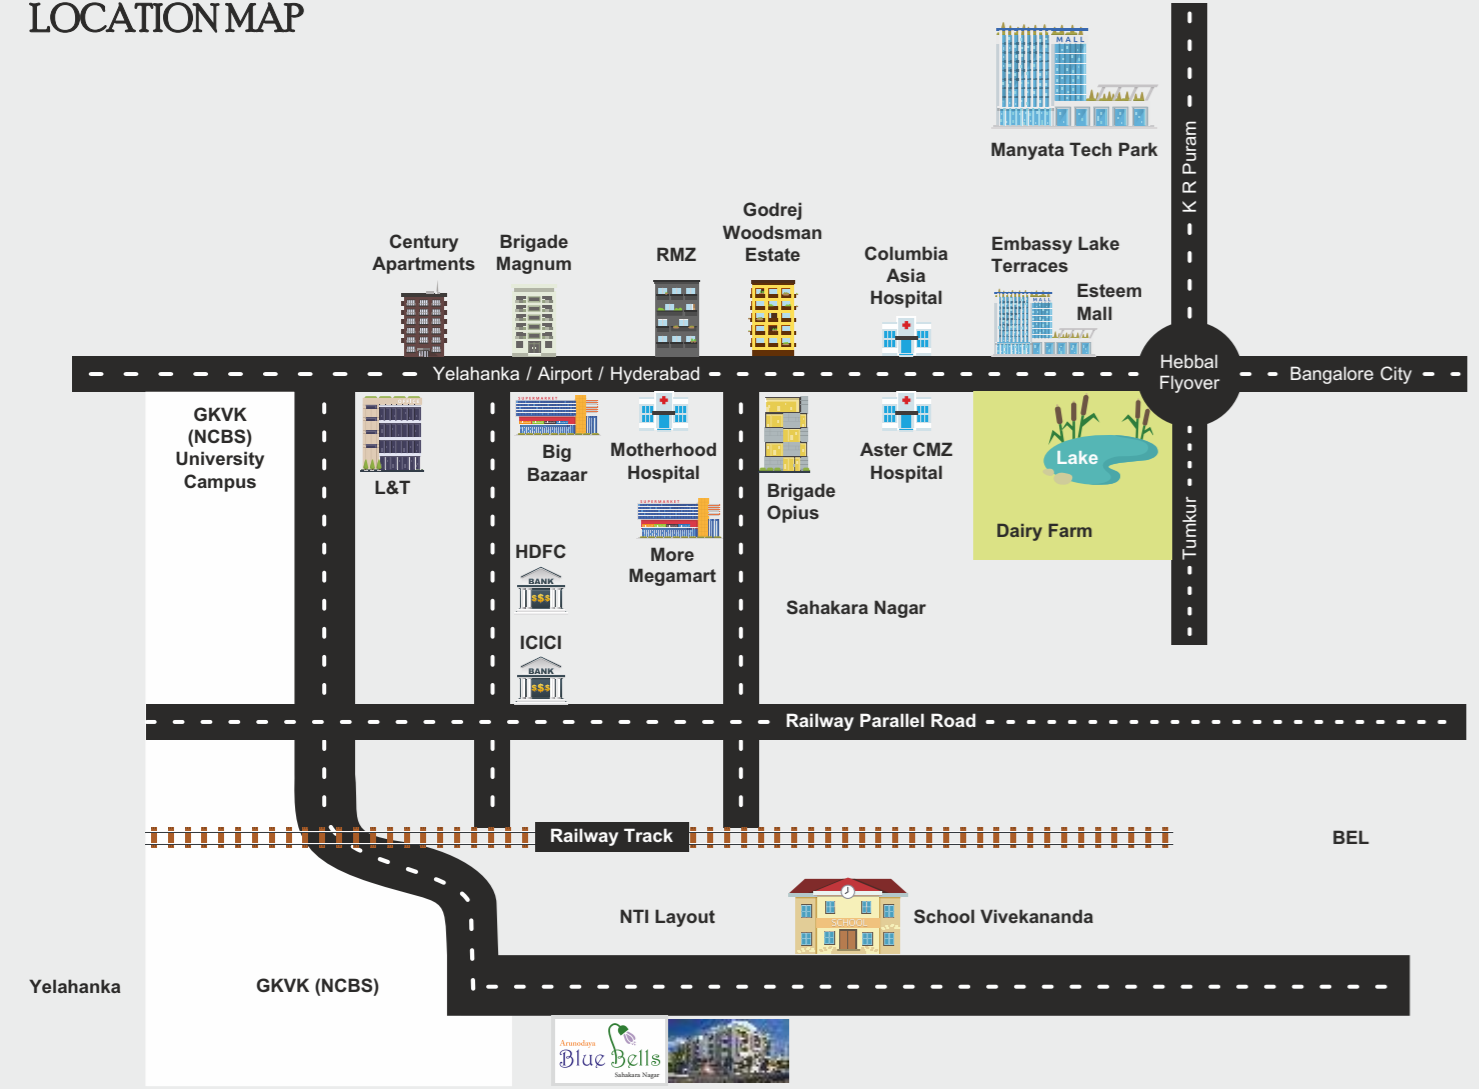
LOCATION MAP

MALL

Manyata Tech Park

K R Puram

Century Apartments

Brigade Magnum

RMZ

Godrej Woodsman Estate

Columbia Asia Hospital

Embassy Lake Terraces

Esteem Mall

Yelahanka / Airport / Hyderabad

Hebbal Flyover

Bangalore City

GKVK (NCBS) University Campus

L&T

Big Bazaar

Motherhood Hospital

Brigade Opius

Aster CMZ Hospital

Lake

Dairy Farm

Tumkur

HDFC

BANK

More Megamart

Sahakara Nagar

ICICI

BANK

Railway Parallel Road

Railway Track

BEL

NTI Layout

School Vivekananda

Yelahanka

GKVK (NCBS)

Arunodaya Blue Bells Sahakara Nagar